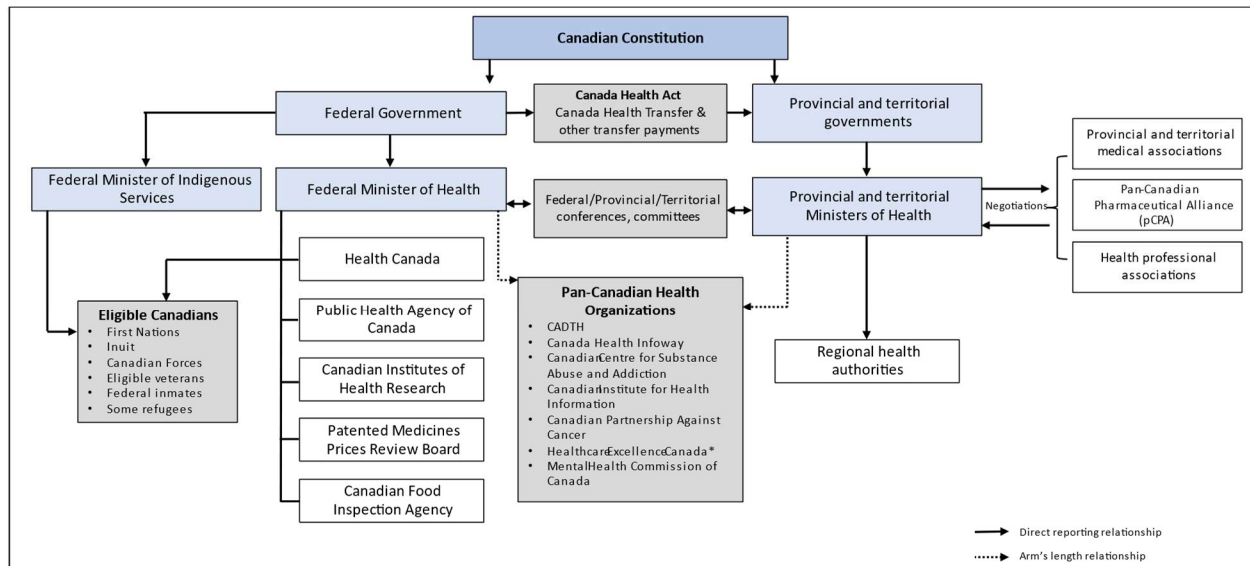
Canadian Constitution

Federal Government

Canada Health Act
Canada Health Transfer & other transfer payments

Provincial and territorial governments

Federal Minister of Indigenous Services

Federal Minister of Health

Federal/Provincial/Territorial conferences, committees

Provincial and territorial Ministers of Health

Negotiations

Provincial and territorial medical associations

Pan-Canadian Pharmaceutical Alliance (pCPA)

Health professional associations

Health Canada

Eligible Canadians
• First Nations
• Inuit
• Canadian Forces
• Eligible veterans
• Federal inmates
• Some refugees

Public Health Agency of Canada

Canadian Institutes of Health Research

Patented Medicines Prices Review Board

Canadian Food Inspection Agency

Pan-Canadian Health Organizations
• CADTH
• Canada Health Infoway
• Canadian Centre for Substance Abuse and Addiction
• Canadian Institute for Health Information
• Canadian Partnership Against Cancer
• Healthcare Excellence Canada*
• Mental Health Commission of Canada

Regional health authorities

Direct reporting relationship
Arm's length relationship